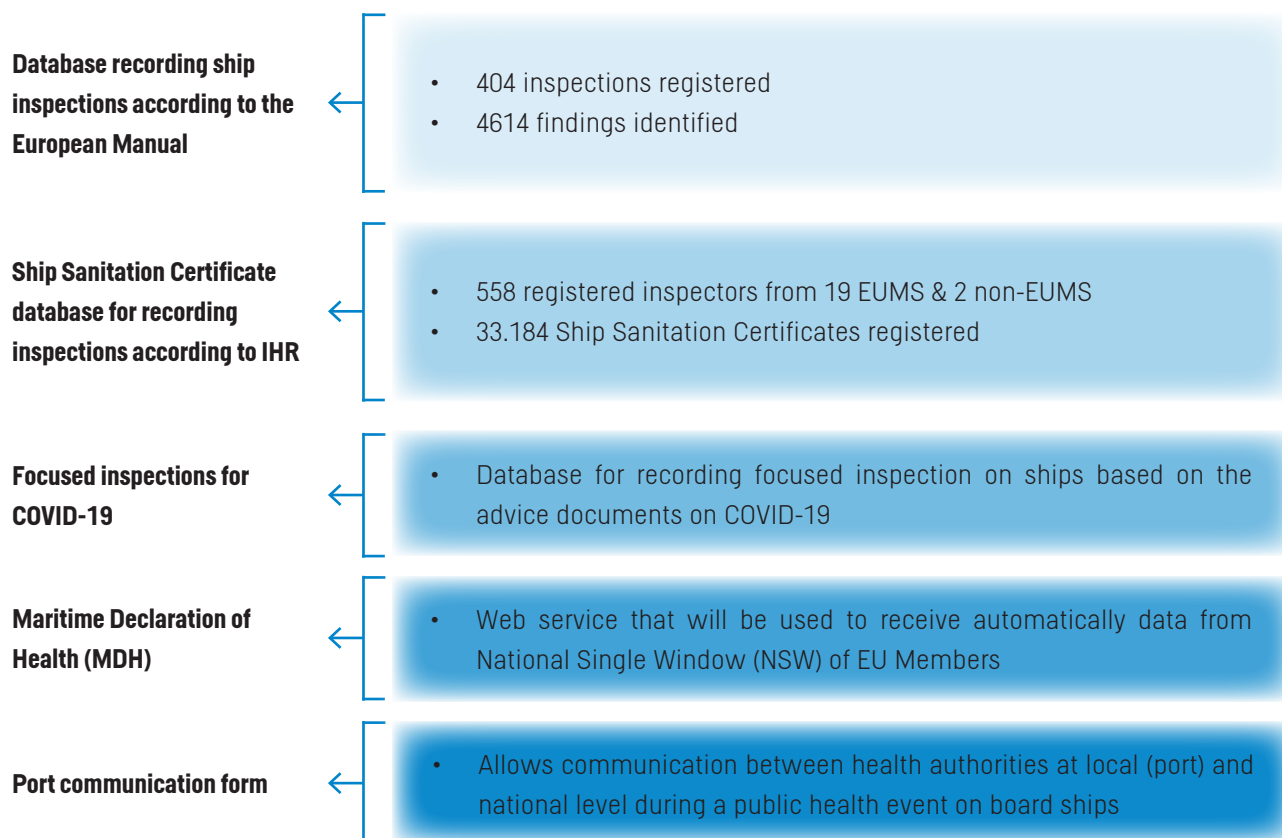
**Database recording ship inspections according to the European Manual**

- 404 inspections registered
- 4614 findings identified

**Ship Sanitation Certificate database for recording inspections according to IHR**

- 558 registered inspectors from 19 EUMS & 2 non-EUMS
- 33.184 Ship Sanitation Certificates registered

**Focused inspections for COVID-19**

- Database for recording focused inspection on ships based on the advice documents on COVID-19

**Maritime Declaration of Health (MDH)**

- Web service that will be used to receive automatically data from National Single Window (NSW) of EU Members

**Port communication form**

- Allows communication between health authorities at local (port) and national level during a public health event on board ships